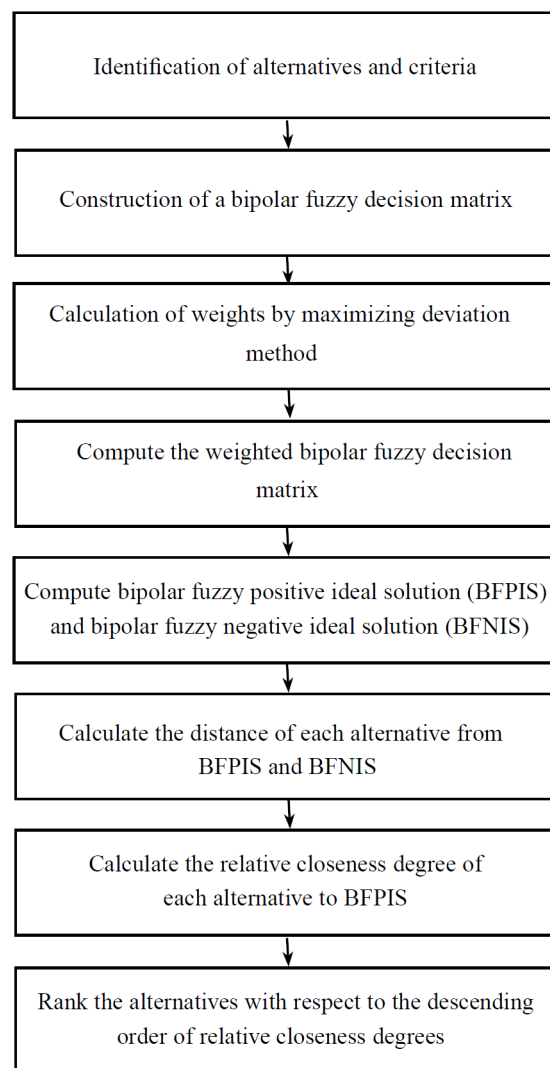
Identification of alternatives and criteria

Construction of a bipolar fuzzy decision matrix

Calculation of weights by maximizing deviation method

Compute the weighted bipolar fuzzy decision matrix

Compute bipolar fuzzy positive ideal solution (BFPIS) and bipolar fuzzy negative ideal solution (BFNIS)

Calculate the distance of each alternative from BFPIS and BFNIS

Calculate the relative closeness degree of each alternative to BFPIS

Rank the alternatives with respect to the descending order of relative closeness degrees